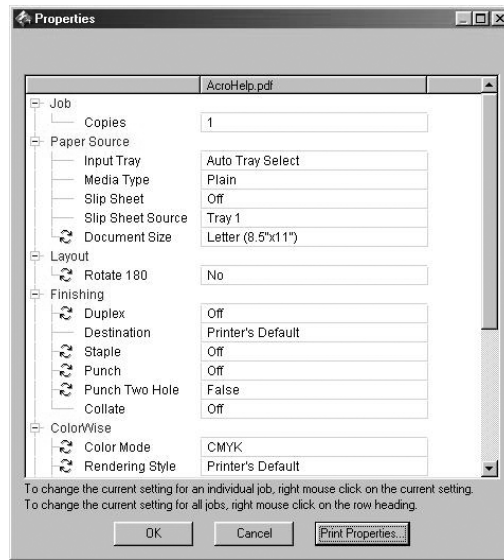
Properties

| | AcroHelp.pdf |
|---|---|
| Job | |
| Copies | 1 |
| Paper Source | |
| Input Tray | Auto Tray Select |
| Media Type | Plain |
| Slip Sheet | Off |
| Slip Sheet Source | Tray 1 |
| Document Size | Letter (8.5"x11") |
| Layout | |
| Rotate 180 | No |
| Finishing | |
| Duplex | Off |
| Destination | Printer's Default |
| Staple | Off |
| Punch | Off |
| Punch Two Hole | False |
| Collate | Off |
| ColorWise | |
| Color Mode | CMYK |
| Rendering Style | Printer's Default |

To change the current setting for an individual job, right mouse click on the current setting.
To change the current setting for all jobs, right mouse click on the row heading.

OK Cancel Print Properties...